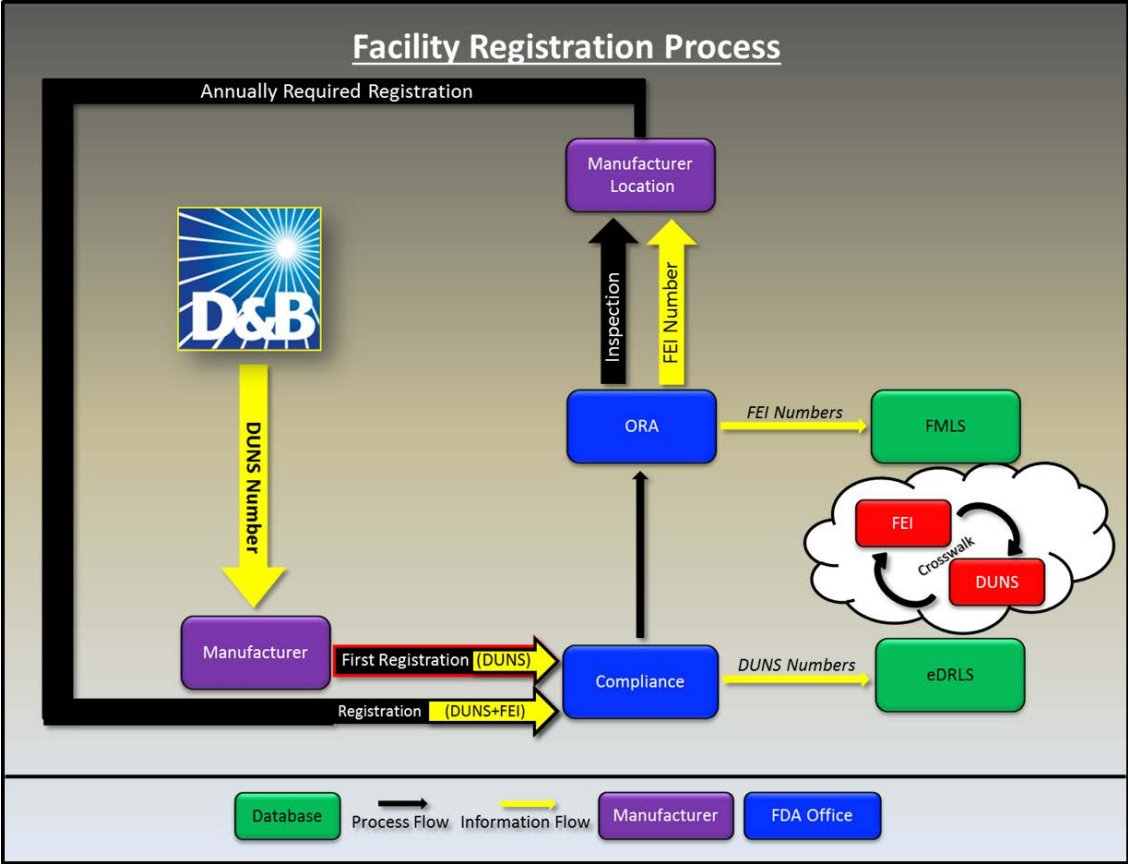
Facility Registration Process

Annually Required Registration

Manufacturer Location

D&B

DUNS Number

Inspection

FEI Number

ORA

FEI Numbers

FMLS

FEI

Crosswalk

DUNS

Manufacturer

First Registration (DUNS)

Compliance

DUNS Numbers

eDRLS

Registration (DUNS+FEI)

Database

Process Flow

Information Flow

Manufacturer

FDA Office